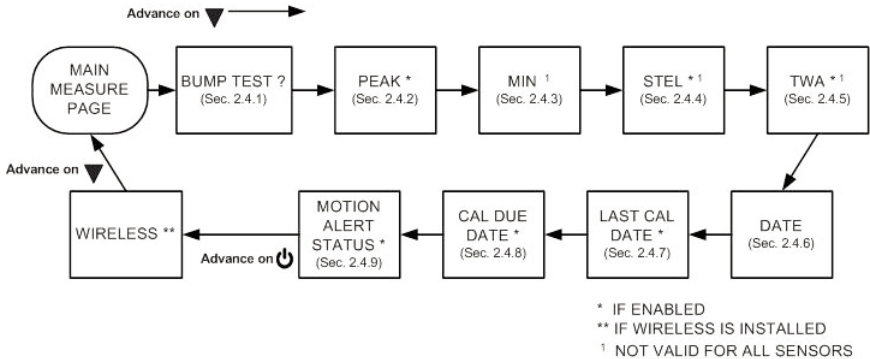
Advance on ▼

MAIN MEASURE PAGE

BUMP TEST ?
(Sec. 2.4.1)

PEAK *
(Sec. 2.4.2)

MIN $^1$
(Sec. 2.4.3)

STEL * $^1$
(Sec. 2.4.4)

TWA * $^1$
(Sec. 2.4.5)

Advance on ▼

WIRELESS **

Advance on ⏻

MOTION ALERT STATUS *
(Sec. 2.4.9)

CAL DUE DATE *
(Sec. 2.4.8)

LAST CAL DATE *
(Sec. 2.4.7)

DATE
(Sec. 2.4.6)

* IF ENABLED
** IF WIRELESS IS INSTALLED
$^1$ NOT VALID FOR ALL SENSORS